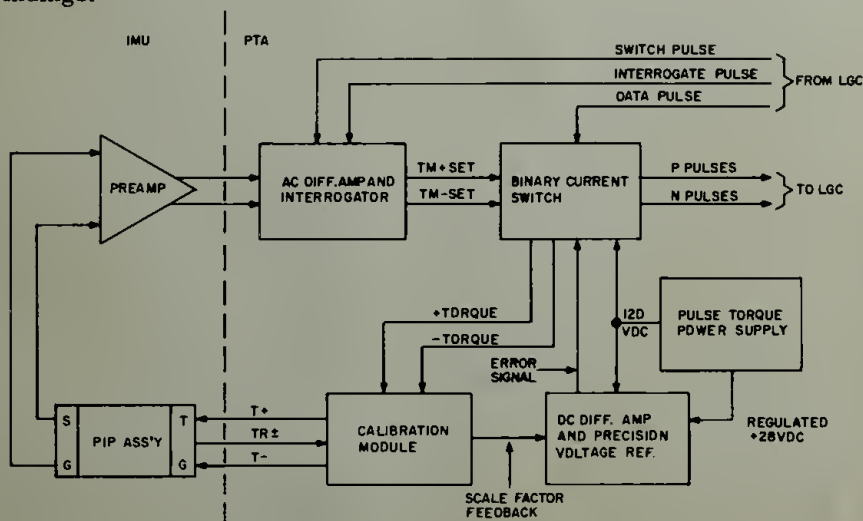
IMU

PTA

SWITCH PULSE

INTERROGATE PULSE

DATA PULSE

FROM LGC

PREAMP

AC DIFF. AMP AND INTERROGATOR

TM+SET

TM-SET

BINARY CURRENT SWITCH

P PULSES

N PULSES

TO LGC

+TORQUE

-TORQUE

120 VDC

PULSE TORQUE POWER SUPPLY

ERROR SIGNAL

S

G

PIP ASS'Y

T

G

T+

TR±

T-

CALIBRATION MODULE

DC DIFF. AMP AND PRECISION VOLTAGE REF.

REGULATED +28VDC

SCALE FACTOR FEEDBACK